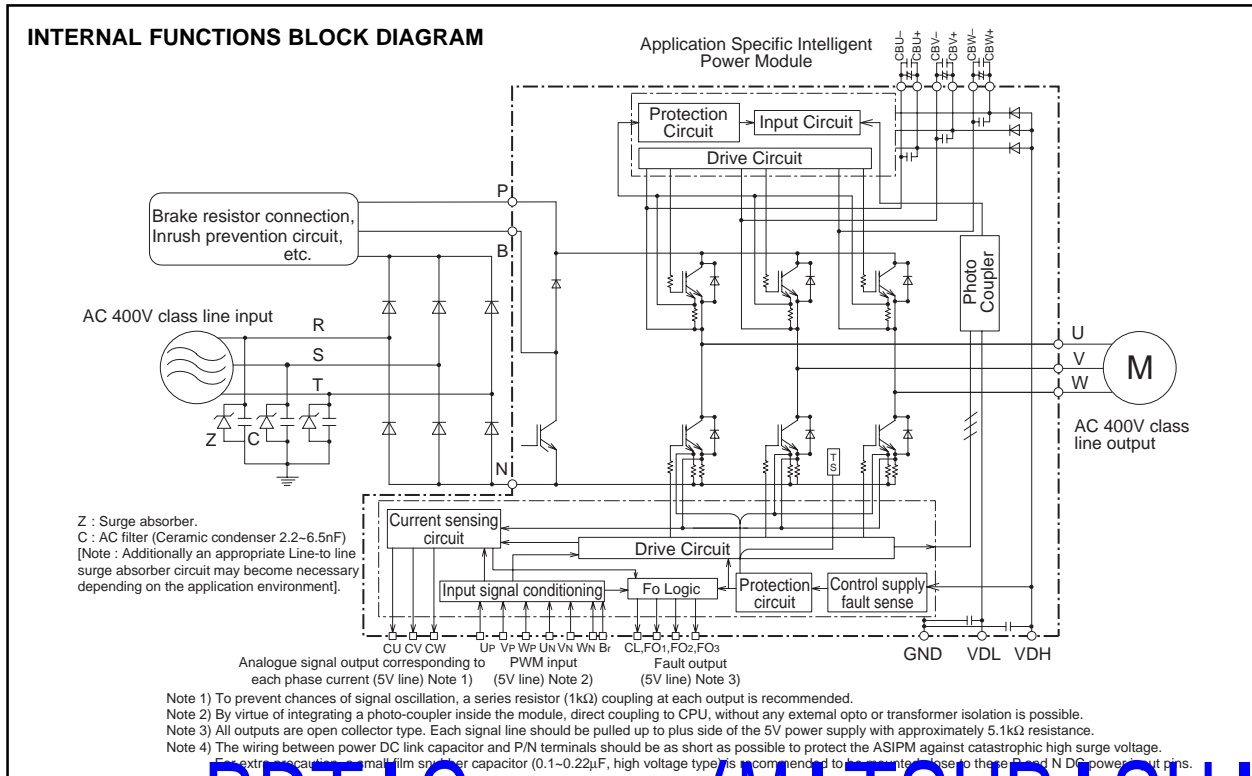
INTERNAL FUNCTIONS BLOCK DIAGRAM

Application Specific Intelligent Power Module

CBU– CBU+ CBV– CBV+ CBW– CBW+

Protection Circuit

Input Circuit

Drive Circuit

P

Brake resistor connection, Inrush prevention circuit, etc.

B

AC 400V class line input

R

S

T

Z

C

N

Photo Coupler

U

V

W

M

AC 400V class line output

TS

Z : Surge absorber.
C : AC filter (Ceramic condenser 2.2~6.5nF)
[Note : Additionally an appropriate Line-to line surge absorber circuit may become necessary depending on the application environment].

Current sensing circuit

Drive Circuit

Input signal conditioning

Fo Logic

Protection circuit

Control supply fault sense

CU CV CW

Analogue signal output corresponding to each phase current (5V line) Note 1)

UP VP WP UN VN WN Br

PWM input (5V line) Note 2)

CL,FO1,FO2,FO3

Fault output (5V line) Note 3)

GND VDL VDH

Note 1) To prevent chances of signal oscillation, a series resistor (1kΩ) coupling at each output is recommended.
Note 2) By virtue of integrating a photo-coupler inside the module, direct coupling to CPU, without any extemal opto or transformer isolation is possible.
Note 3) All outputs are open collector type. Each signal line should be pulled up to plus side of the 5V power supply with approximately 5.1kΩ resistance.
Note 4) The wiring between power DC link capacitor and P/N terminals should be as short as possible to protect the ASIPM against catastrophic high surge voltage.
For extra precaution, a small film snubber capacitor (0.1~0.22μF, high voltage type) is recommended to be mounted close to these P and N DC power input pins.

PDF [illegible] MITSUBISHI